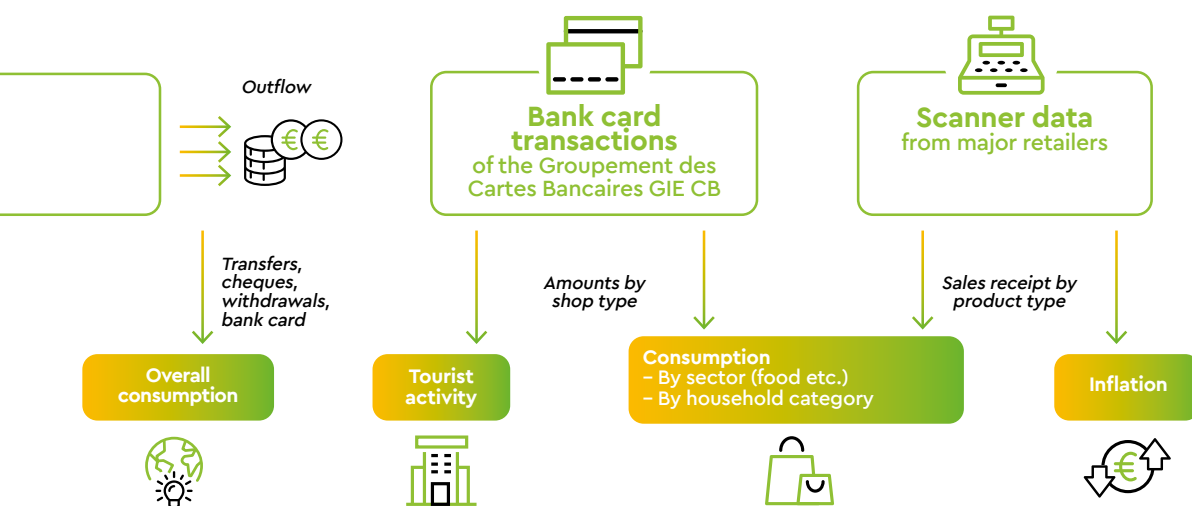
Outflow

Bank card transactions of the Groupement des Cartes Bancaires GIE CB

Scanner data from major retailers

Transfers, cheques, withdrawals, bank card

Amounts by shop type

Sales receipt by product type

Overall consumption

Tourist activity

Consumption
– By sector (food etc.)
– By household category

Inflation